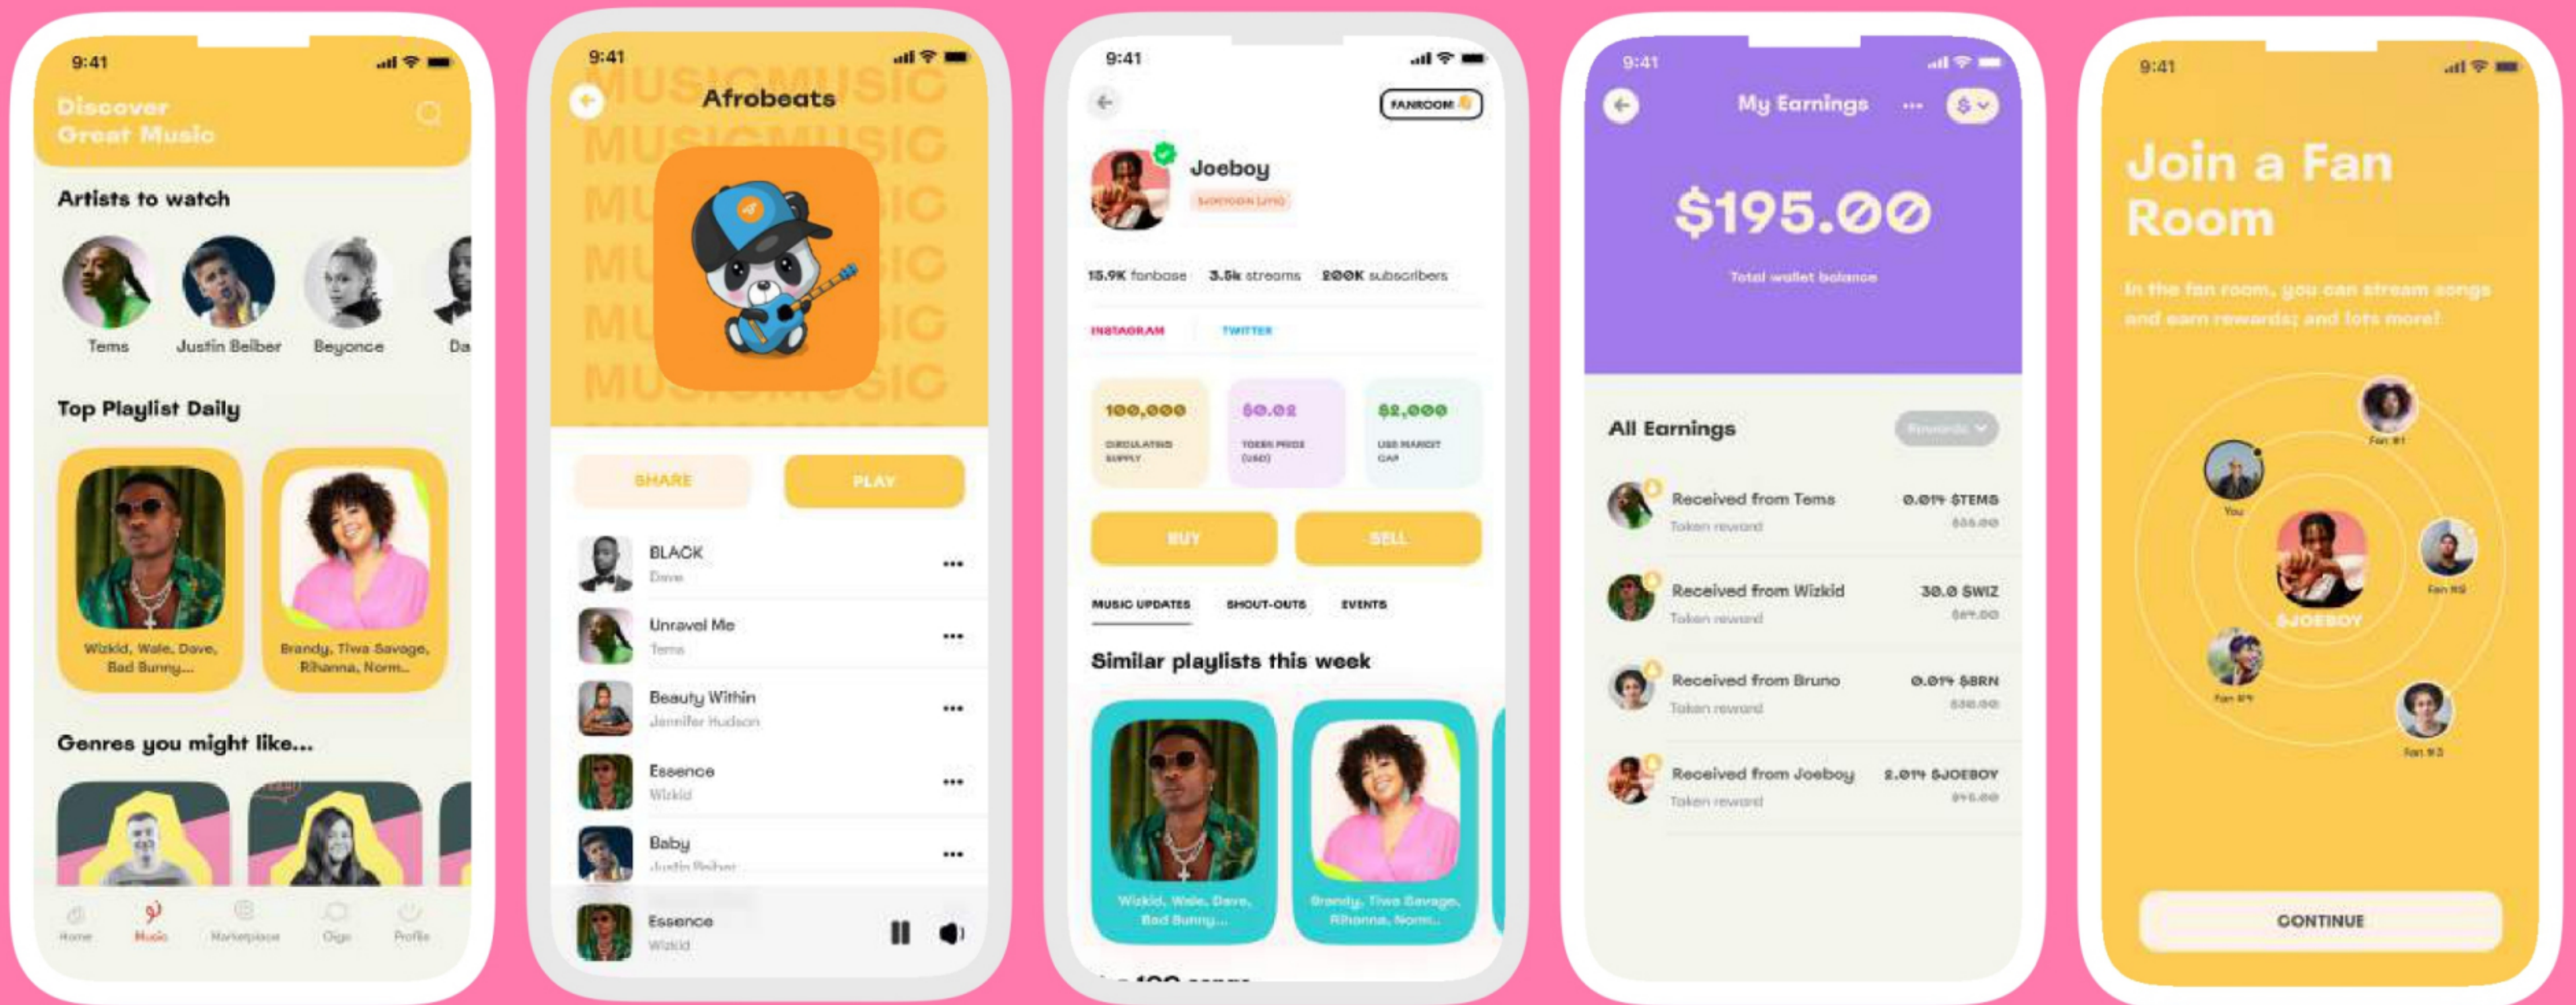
9:41

Discover Great Music

Artists to watch

Tems Justin Beiber Beyonce Da

Top Playlist Daily

Wizkid, Wale, Dave, Bad Bunny...

Brandy, Tiwa Savage, Rihanna, Norm...

Genres you might like...

Home Music Marketplace Gigs Profile

9:41

Afrobeats

MUSICMUSIC

SHARE PLAY

BLACK
Dave

Unravel Me
Tems

Beauty Within
Jennifer Hudson

Essence
Wizkid

Baby
Justin Beiber

Essence
Wizkid

9:41

FANROOM

Joeboy

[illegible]

15.9K fanbase 3.5k streams 200K subscribers

INSTAGRAM TWITTER

100,000
CIRCULATING SUPPLY

$0.02
TOKEN PRICE (USD)

$2,000
USD MARKET CAP

BUY SELL

MUSIC UPDATES SHOUT-OUTS EVENTS

Similar playlists this week

Wizkid, Wale, Dave, Bad Bunny...

Brandy, Tiwa Savage, Rihanna, Norm...

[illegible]

9:41

My Earnings

$195.00

Total wallet balance

All Earnings

Rewards

Received from Tems
Token reward
0.01 $TEMS
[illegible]

Received from Wizkid
Token reward
30.0 $WIZ
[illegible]

Received from Bruno
Token reward
0.01 $BRN
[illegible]

Received from Joeboy
Token reward
2.01 $JOEBOY
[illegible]

9:41

Join a Fan Room

In the fan room, you can stream songs and earn rewards; and lots more!

Fan #1
You
$JOEBOY
Fan #2
Fan #4
Fan #3

CONTINUE